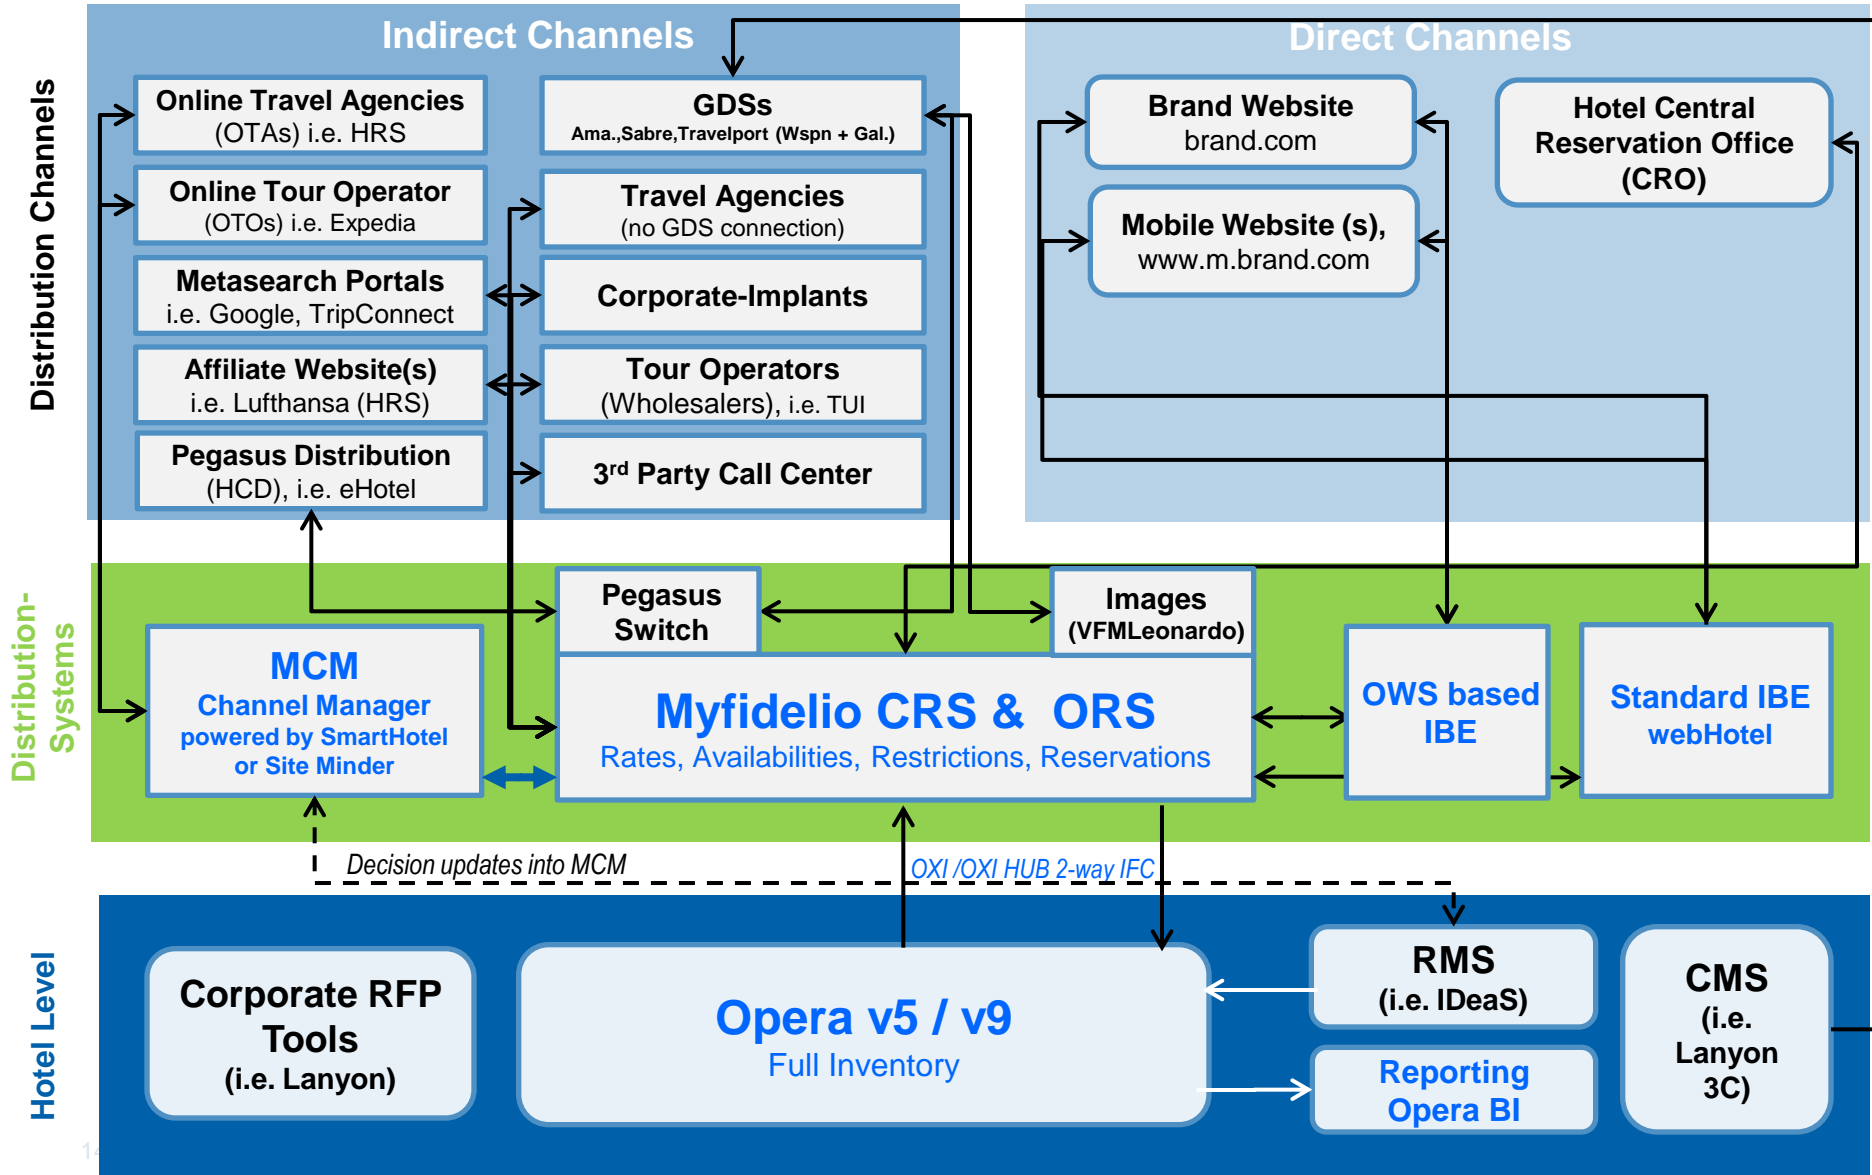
Distribution Channels

Indirect Channels

Online Travel Agencies (OTAs) i.e. HRS

Online Tour Operator (OTOs) i.e. Expedia

Metasearch Portals i.e. Google, TripConnect

Affiliate Website(s) i.e. Lufthansa (HRS)

Pegasus Distribution (HCD), i.e. eHotel

GDSs Ama.,Sabre,Travelport (Wspn + Gal.)

Travel Agencies (no GDS connection)

Corporate-Implants

Tour Operators (Wholesalers), i.e. TUI

3$^{rd}$ Party Call Center

Direct Channels

Brand Website brand.com

Mobile Website (s), www.m.brand.com

Hotel Central Reservation Office (CRO)

Distribution-Systems

MCM Channel Manager powered by SmartHotel or Site Minder

Pegasus Switch

Images (VFMLeonardo)

Myfidelio CRS & ORS
Rates, Availabilities, Restrictions, Reservations

OWS based IBE

Standard IBE webHotel

Decision updates into MCM

OXI /OXI HUB 2-way IFC

Hotel Level

Corporate RFP Tools (i.e. Lanyon)

Opera v5 / v9
Full Inventory

RMS (i.e. IDeaS)

Reporting Opera BI

CMS (i.e. Lanyon 3C)